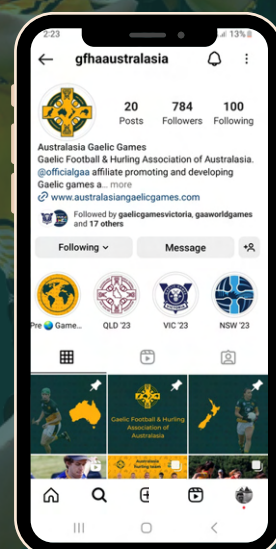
2:23

13%

gfhaaustralasia

20 Posts

784 Followers

100 Following

Australasia Gaelic Games

Gaelic Football & Hurling Association of Australasia. @officialgaa affiliate promoting and developing Gaelic games a... more

www.australasiangaelicgames.com

Followed by gaelicgamesvictoria, gaaworldgames and 17 others

Following

Message

Pre 🌏 Game...

QLD '23

VIC '23

NSW '23

Gaelic Football & Hurling Association of Australasia

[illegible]